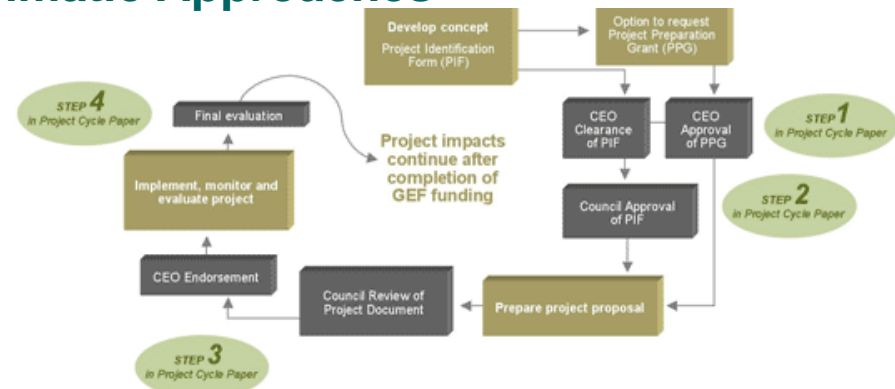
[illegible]

Develop concept

Project Identification Form (PIF)

Option to request Project Preparation Grant (PPG)

STEP 4 in Project Cycle Paper

Final evaluation

Project impacts continue after completion of GEF funding

CEO Clearance of PIF

CEO Approval of PPG

STEP 1 in Project Cycle Paper

Implement, monitor and evaluate project

Council Approval of PIF

STEP 2 in Project Cycle Paper

CEO Endorsement

Council Review of Project Document

Prepare project proposal

STEP 3 in Project Cycle Paper